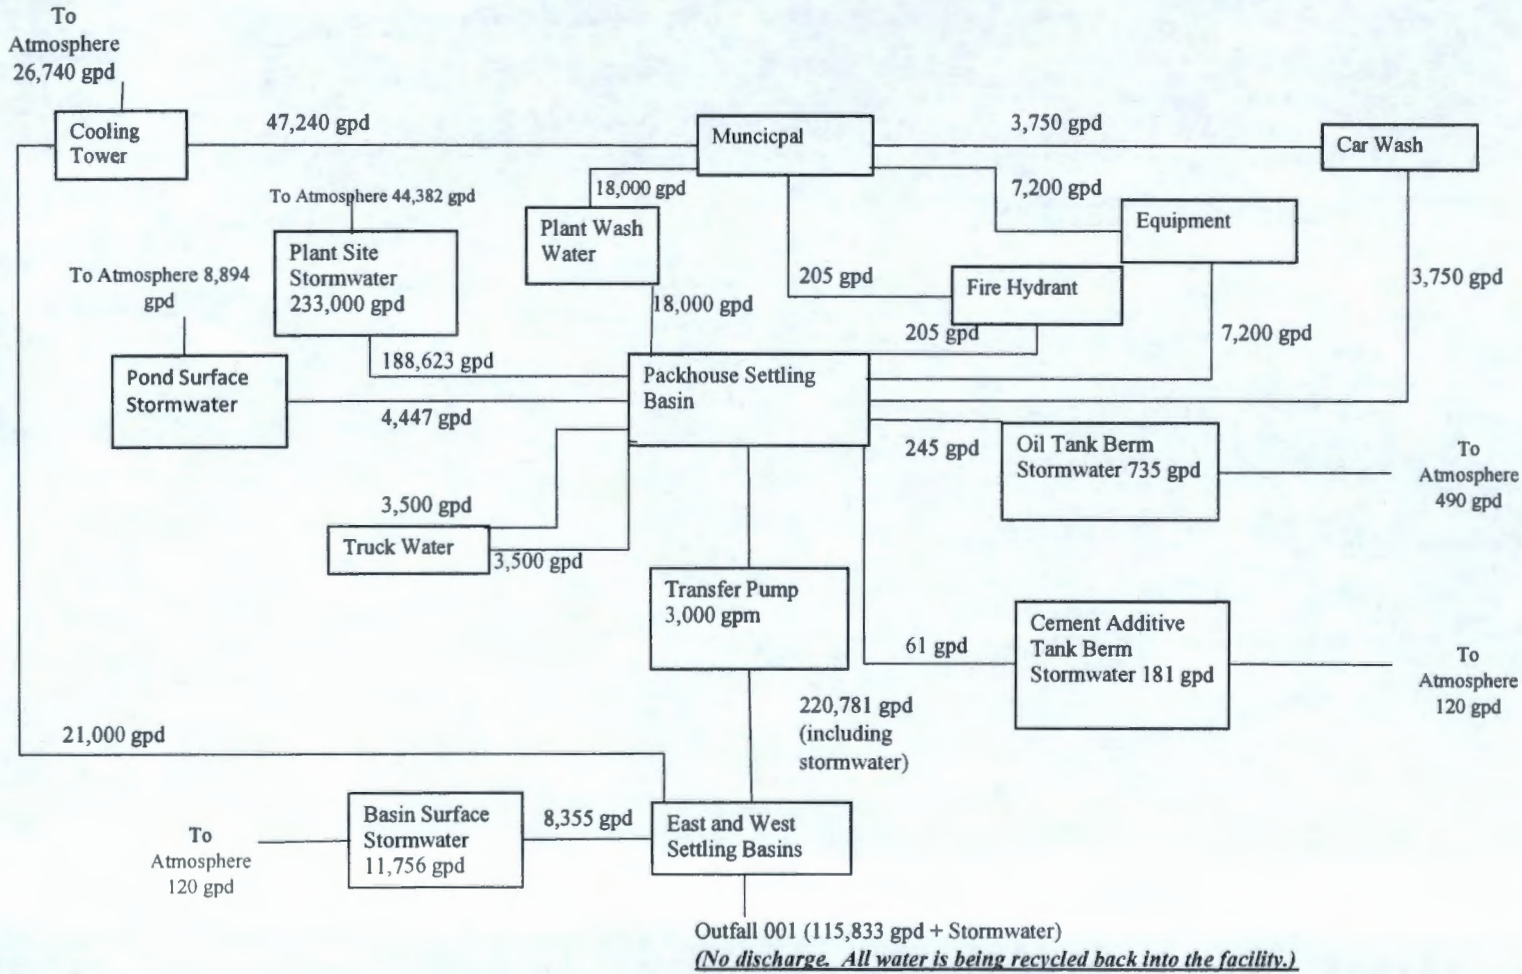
To Atmosphere 26,740 gpd

Cooling Tower

47,240 gpd

Muncicpal

3,750 gpd

Car Wash

18,000 gpd

7,200 gpd

To Atmosphere 44,382 gpd

Plant Site Stormwater 233,000 gpd

Plant Wash Water

Equipment

To Atmosphere 8,894 gpd

205 gpd

Fire Hydrant

3,750 gpd

18,000 gpd

205 gpd

7,200 gpd

188,623 gpd

Pond Surface Stormwater

Packhouse Settling Basin

4,447 gpd

245 gpd

Oil Tank Berm Stormwater 735 gpd

To Atmosphere 490 gpd

3,500 gpd

Truck Water

3,500 gpd

Transfer Pump 3,000 gpm

61 gpd

Cement Additive Tank Berm Stormwater 181 gpd

To Atmosphere 120 gpd

220,781 gpd (including stormwater)

21,000 gpd

Basin Surface Stormwater 11,756 gpd

8,355 gpd

East and West Settling Basins

To Atmosphere 120 gpd

Outfall 001 (115,833 gpd + Stormwater)
(No discharge. All water is being recycled back into the facility.)